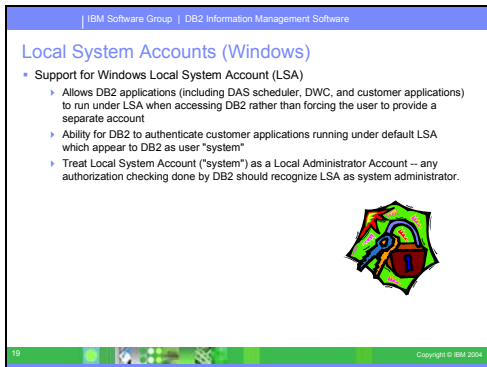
IBM Software Group | DB2 Information Management Software

Local System Accounts (Windows)

Support for Windows Local System Account (LSA)

Allows DB2 applications (including DAS scheduler, DWC, and customer applications) to run under LSA when accessing DB2 rather than forcing the user to provide a separate account

Ability for DB2 to authenticate customer applications running under default LSA which appear to DB2 as user "system"

Treat Local System Account ("system") as a Local Administrator Account -- any authorization checking done by DB2 should recognize LSA as system administrator.

19

Copyright © IBM 2004